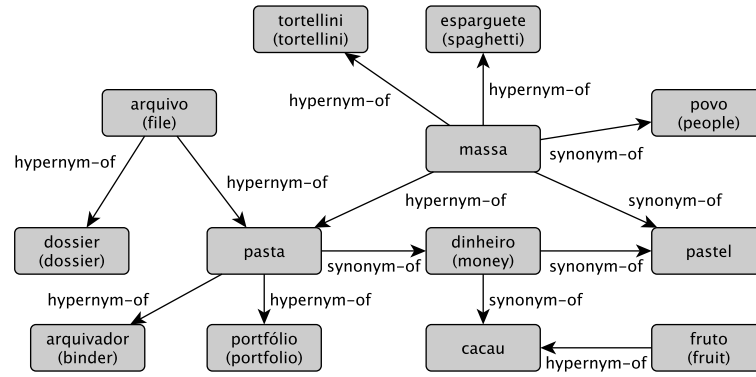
tortellini
(tortellini)

esparguete
(spaghetti)

arquivo
(file)

hypernym-of

hypernym-of

povo
(people)

hypernym-of

hypernym-of

massa

synonym-of

hypernym-of

synonym-of

dossier
(dossier)

pasta

dinheiro
(money)

pastel

synonym-of

synonym-of

hypernym-of

hypernym-of

synonym-of

arquivador
(binder)

portfólio
(portfolio)

cacau

fruto
(fruit)

hypernym-of